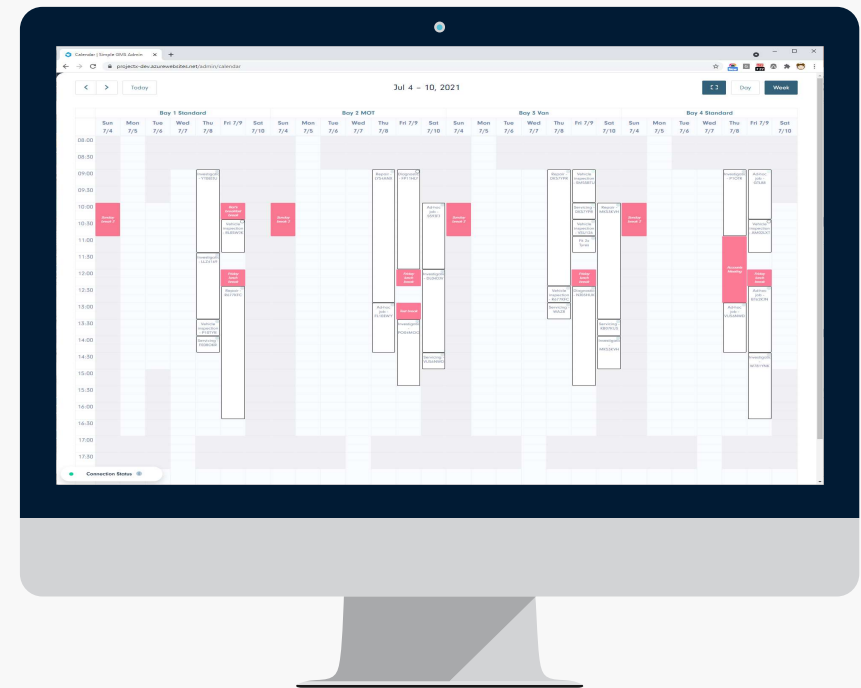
Calendar | Simple SMS Admin ×

projects-dev.azurewebsites.net/admin/calendar

< > Today

Jul 4 – 10, 2021

Day Week

| | Bay 1 Standard | | | | | | | Bay 2 MOT | | | | | | | Bay 3 Van | | | | | | | Bay 4 Standard | | | | | | |
|---|---|---|---|---|---|---|---|---|---|---|---|---|---|---|---|---|---|---|---|---|---|---|---|---|---|---|---|---|
| | Sun 7/4 | Mon 7/5 | Tue 7/6 | Wed 7/7 | Thu 7/8 | Fri 7/9 | Sat 7/10 | Sun 7/4 | Mon 7/5 | Tue 7/6 | Wed 7/7 | Thu 7/8 | Fri 7/9 | Sat 7/10 | Sun 7/4 | Mon 7/5 | Tue 7/6 | Wed 7/7 | Thu 7/8 | Fri 7/9 | Sat 7/10 | Sun 7/4 | Mon 7/5 | Tue 7/6 | Wed 7/7 | Thu 7/8 | Fri 7/9 | Sat 7/10 |

08:00
08:30
09:00
09:30
10:00
10:30
11:00
11:30
12:00
12:30
13:00
13:30
14:00
14:30
15:00
15:30
16:00
16:30
17:00
17:30

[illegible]

Connection Status